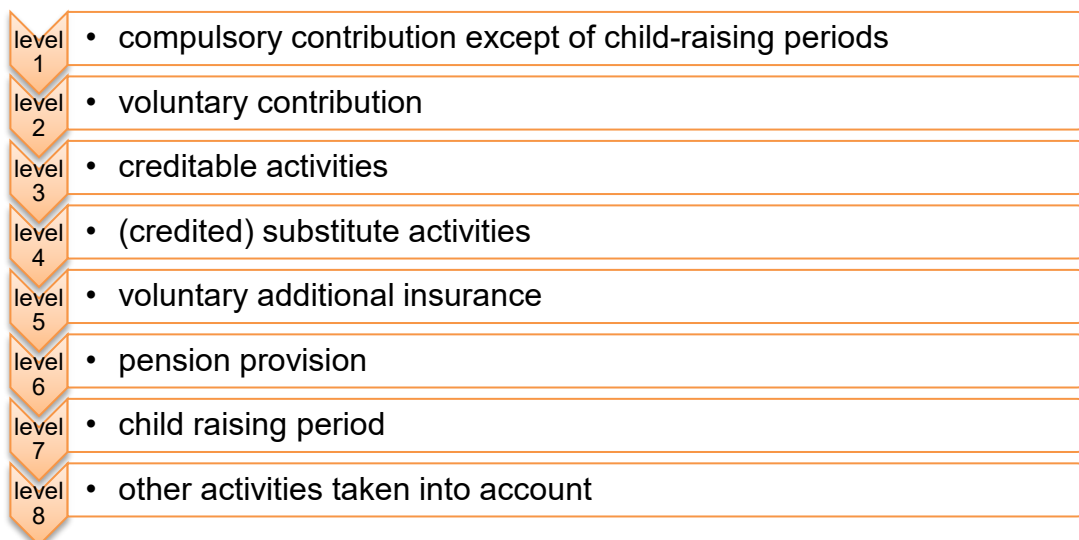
level 1
• compulsory contribution except of child-raising periods

level 2
• voluntary contribution

level 3
• creditable activities

level 4
• (credited) substitute activities

level 5
• voluntary additional insurance

level 6
• pension provision

level 7
• child raising period

level 8
• other activities taken into account